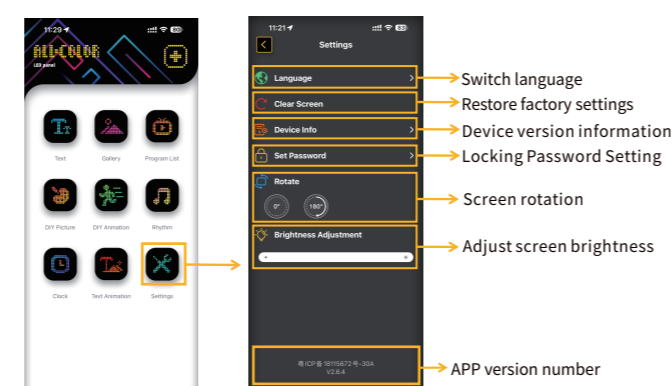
11:29
ALL-COLOR
LED panel
+
Text
Gallery
Program List
DIY Picture
DIY Animation
Rhythm
Clock
Text Animation
Settings

11:21
Settings
Language
Clear Screen
Device Info
Set Password
Rotate
0°
180°
Brightness Adjustment
粤ICP备18115672号-30A
V2.6.4

Switch language
Restore factory settings
Device version information
Locking Password Setting
Screen rotation
Adjust screen brightness
APP version number